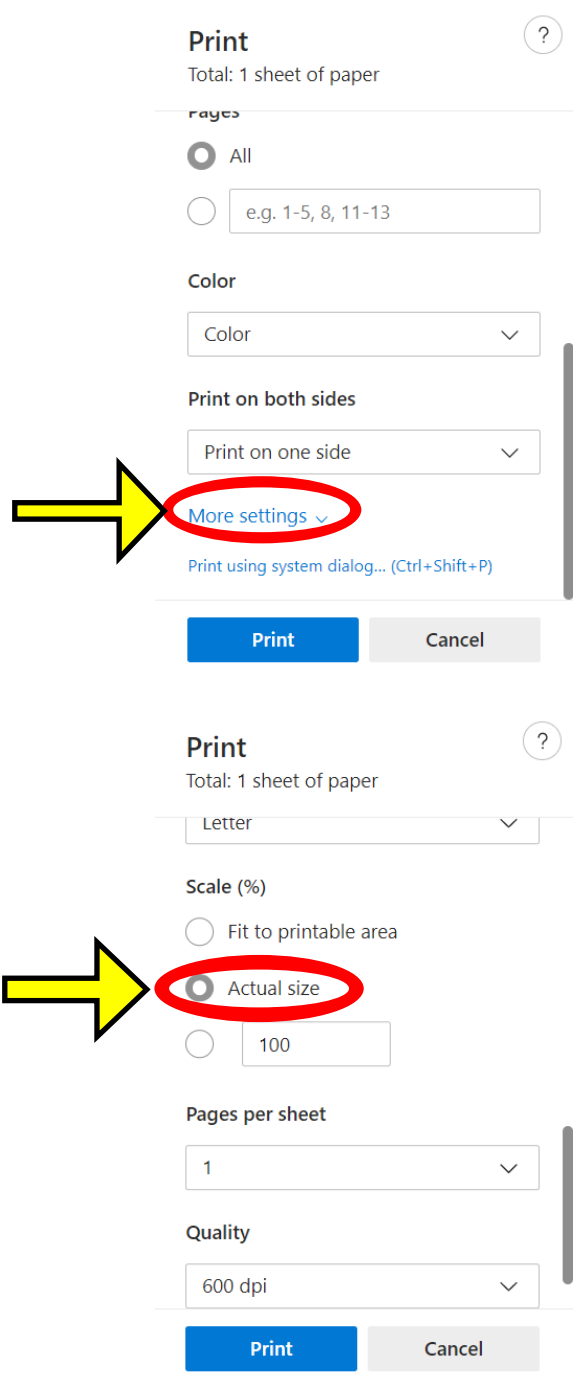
Print
Total: 1 sheet of paper
?

Pages
All
e.g. 1-5, 8, 11-13

Color
Color

Print on both sides
Print on one side

More settings

Print using system dialog... (Ctrl+Shift+P)

Print
Cancel

Print
Total: 1 sheet of paper
?

Letter

Scale (%)
Fit to printable area
Actual size
100

Pages per sheet
1

Quality
600 dpi

Print
Cancel